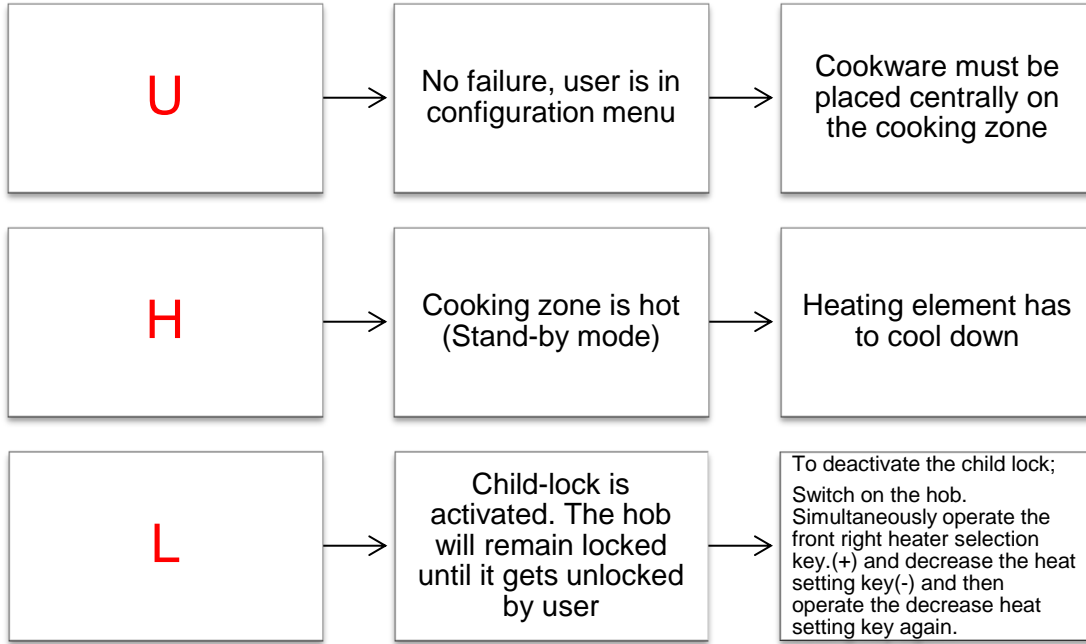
U

No failure, user is in configuration menu

Cookware must be placed centrally on the cooking zone

H

Cooking zone is hot (Stand-by mode)

Heating element has to cool down

L

Child-lock is activated. The hob will remain locked until it gets unlocked by user

To deactivate the child lock;

Switch on the hob. Simultaneously operate the front right heater selection key.(+) and decrease the heat setting key(-) and then operate the decrease heat setting key again.